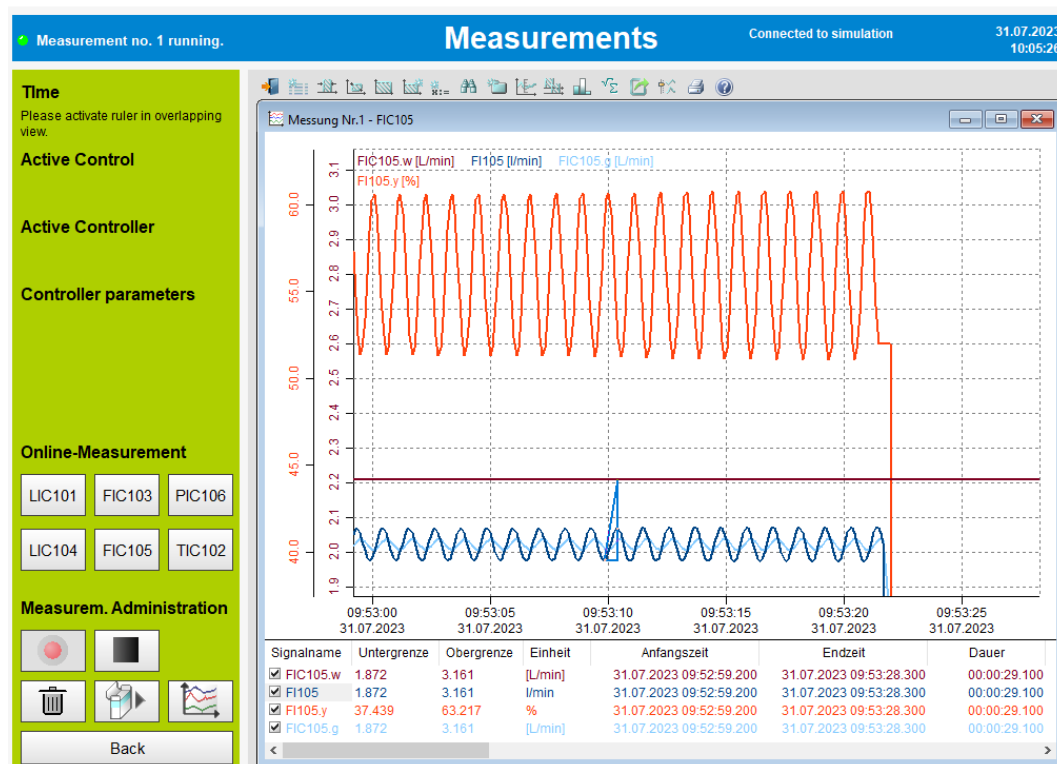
Measurement no. 1 running.

Measurements

Connected to simulation

31.07.2023
10:05:26

Time
Please activate ruler in overlapping view.

Active Control

Active Controller

Controller parameters

Online-Measurement

LIC101 FIC103 PIC106
LIC104 FIC105 TIC102

Measurem. Administration

Back

Messung Nr.1 - FIC105

FIC105.w [L/min] FI105 [l/min] FIC105.g [L/min]
FI105.y [%]

60.0
55.0
50.0
45.0
40.0

3.1
3.0
2.9
2.8
2.7
2.6
2.5
2.4
2.3
2.2
2.1
2.0
1.9

09:53:00 31.07.2023
09:53:05 31.07.2023
09:53:10 31.07.2023
09:53:15 31.07.2023
09:53:20 31.07.2023
09:53:25 31.07.2023

| Signalname | Untergrenze | Obergrenze | Einheit | Anfangszeit | Endzeit | Dauer |
|---|---|---|---|---|---|---|
| FIC105.w | 1.872 | 3.161 | [L/min] | 31.07.2023 09:52:59.200 | 31.07.2023 09:53:28.300 | 00:00:29.100 |
| FI105 | 1.872 | 3.161 | l/min | 31.07.2023 09:52:59.200 | 31.07.2023 09:53:28.300 | 00:00:29.100 |
| FI105.y | 37.439 | 63.217 | % | 31.07.2023 09:52:59.200 | 31.07.2023 09:53:28.300 | 00:00:29.100 |
| FIC105.g | 1.872 | 3.161 | [L/min] | 31.07.2023 09:52:59.200 | 31.07.2023 09:53:28.300 | 00:00:29.100 |